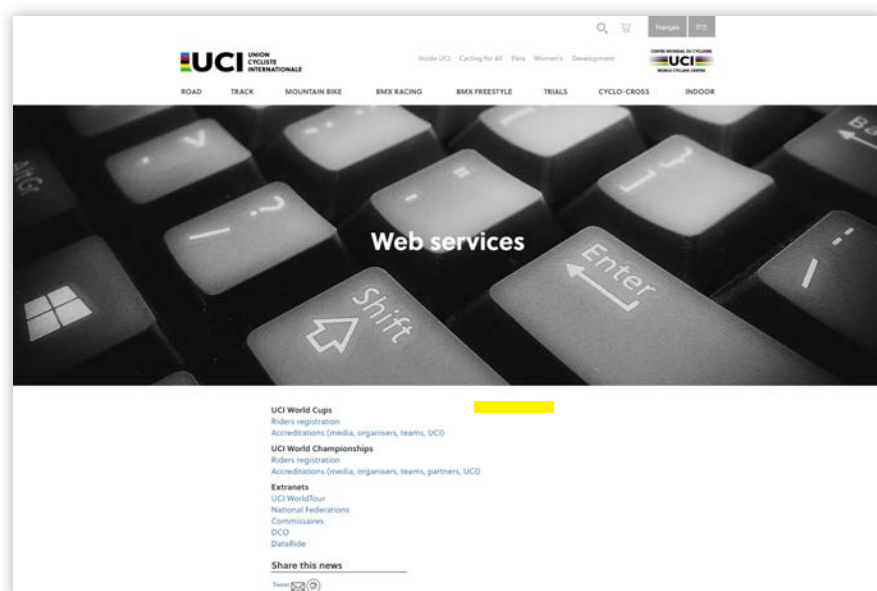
Français 中文

UCI UNION CYCLISTE INTERNATIONALE

Inside UCI Cycling for All Para Women's Development

CENTRE MONDIAL DU CYCLISME UCI WORLD CYCLING CENTRE

ROAD TRACK MOUNTAIN BIKE BMX RACING BMX FREESTYLE TRIALS CYCLO-CROSS INDOOR

Web services

UCI World Cups
Riders registration
Accreditations (media, organisers, teams, UCI)

UCI World Championships
Riders registration
Accreditations (media, organisers, teams, partners, UCI)

Extranets
UCI WorldTour
National Federations
Commissaires
DCO
DataRide

Share this news

Tweet